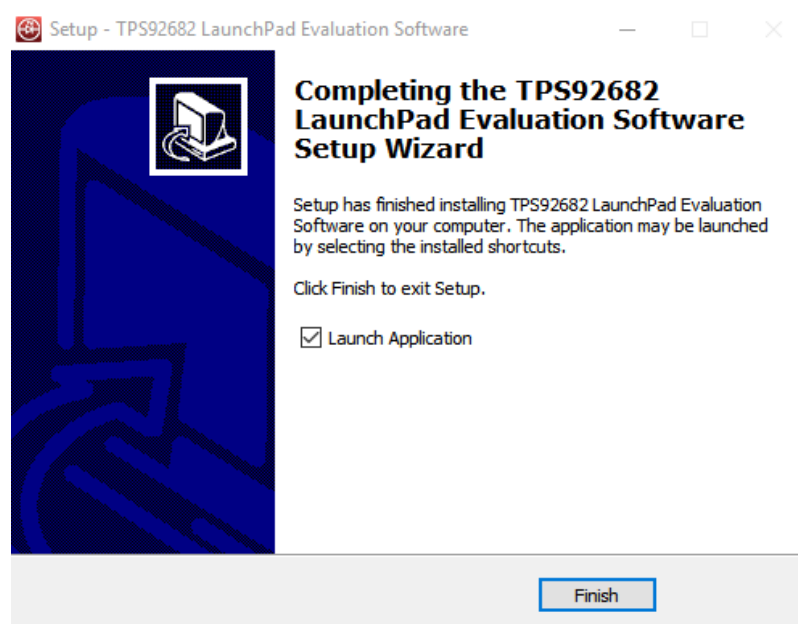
Setup - TPS92682 LaunchPad Evaluation Software

Completing the TPS92682 LaunchPad Evaluation Software Setup Wizard

Setup has finished installing TPS92682 LaunchPad Evaluation Software on your computer. The application may be launched by selecting the installed shortcuts.

Click Finish to exit Setup.

☑ Launch Application

Finish